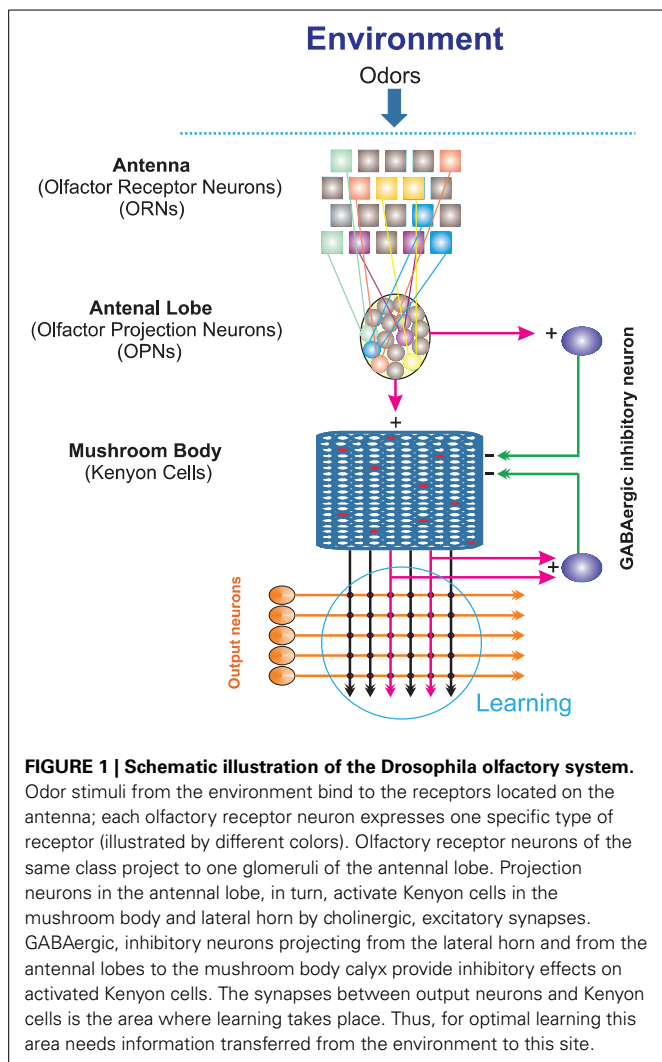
Environment

Odors

Antenna
(Olfactor Receptor Neurons)
(ORNs)

Antenal Lobe
(Olfactor Projection Neurons)
(OPNs)

+

+

Mushroom Body
(Kenyon Cells)

-
-

GABAergic inhibitory neuron

+

Output neurons

Learning

**FIGURE 1 | Schematic illustration of the Drosophila olfactory system.** Odor stimuli from the environment bind to the receptors located on the antenna; each olfactory receptor neuron expresses one specific type of receptor (illustrated by different colors). Olfactory receptor neurons of the same class project to one glomeruli of the antennal lobe. Projection neurons in the antennal lobe, in turn, activate Kenyon cells in the mushroom body and lateral horn by cholinergic, excitatory synapses. GABAergic, inhibitory neurons projecting from the lateral horn and from the antennal lobes to the mushroom body calyx provide inhibitory effects on activated Kenyon cells. The synapses between output neurons and Kenyon cells is the area where learning takes place. Thus, for optimal learning this area needs information transferred from the environment to this site.